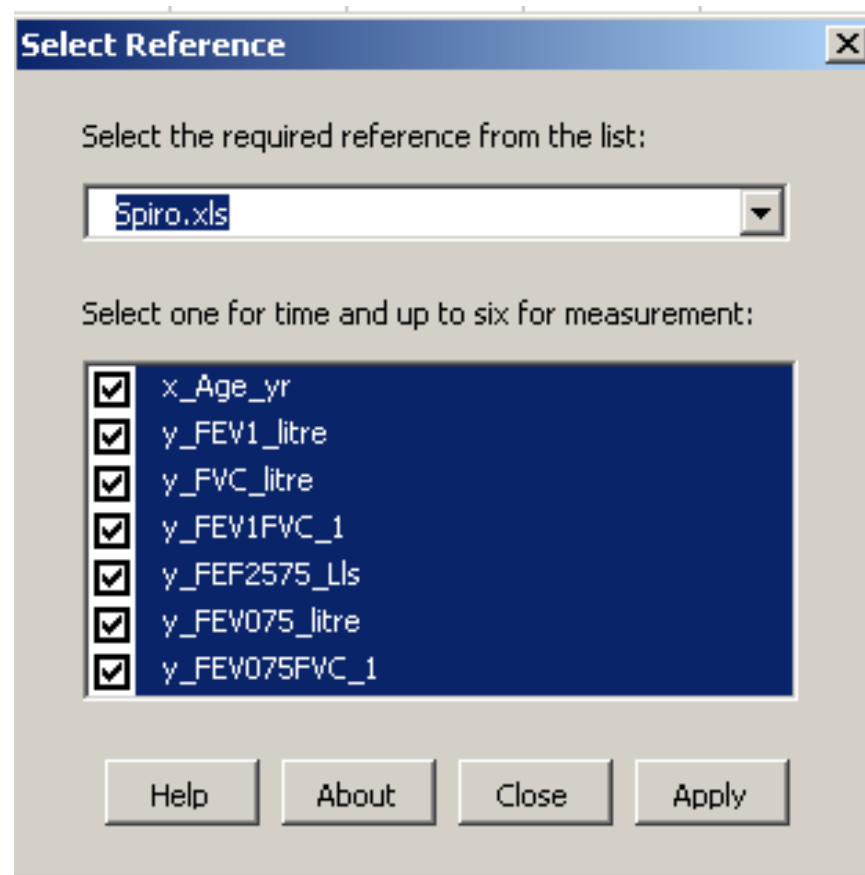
Select Reference

Select the required reference from the list:

Spiro.xls

Select one for time and up to six for measurement:

x_Age_yr
y_FEV1_litre
y_FVC_litre
y_FEV1FVC_1
y_FEF2575_Lls
y_FEV075_litre
y_FEV075FVC_1

Help About Close Apply